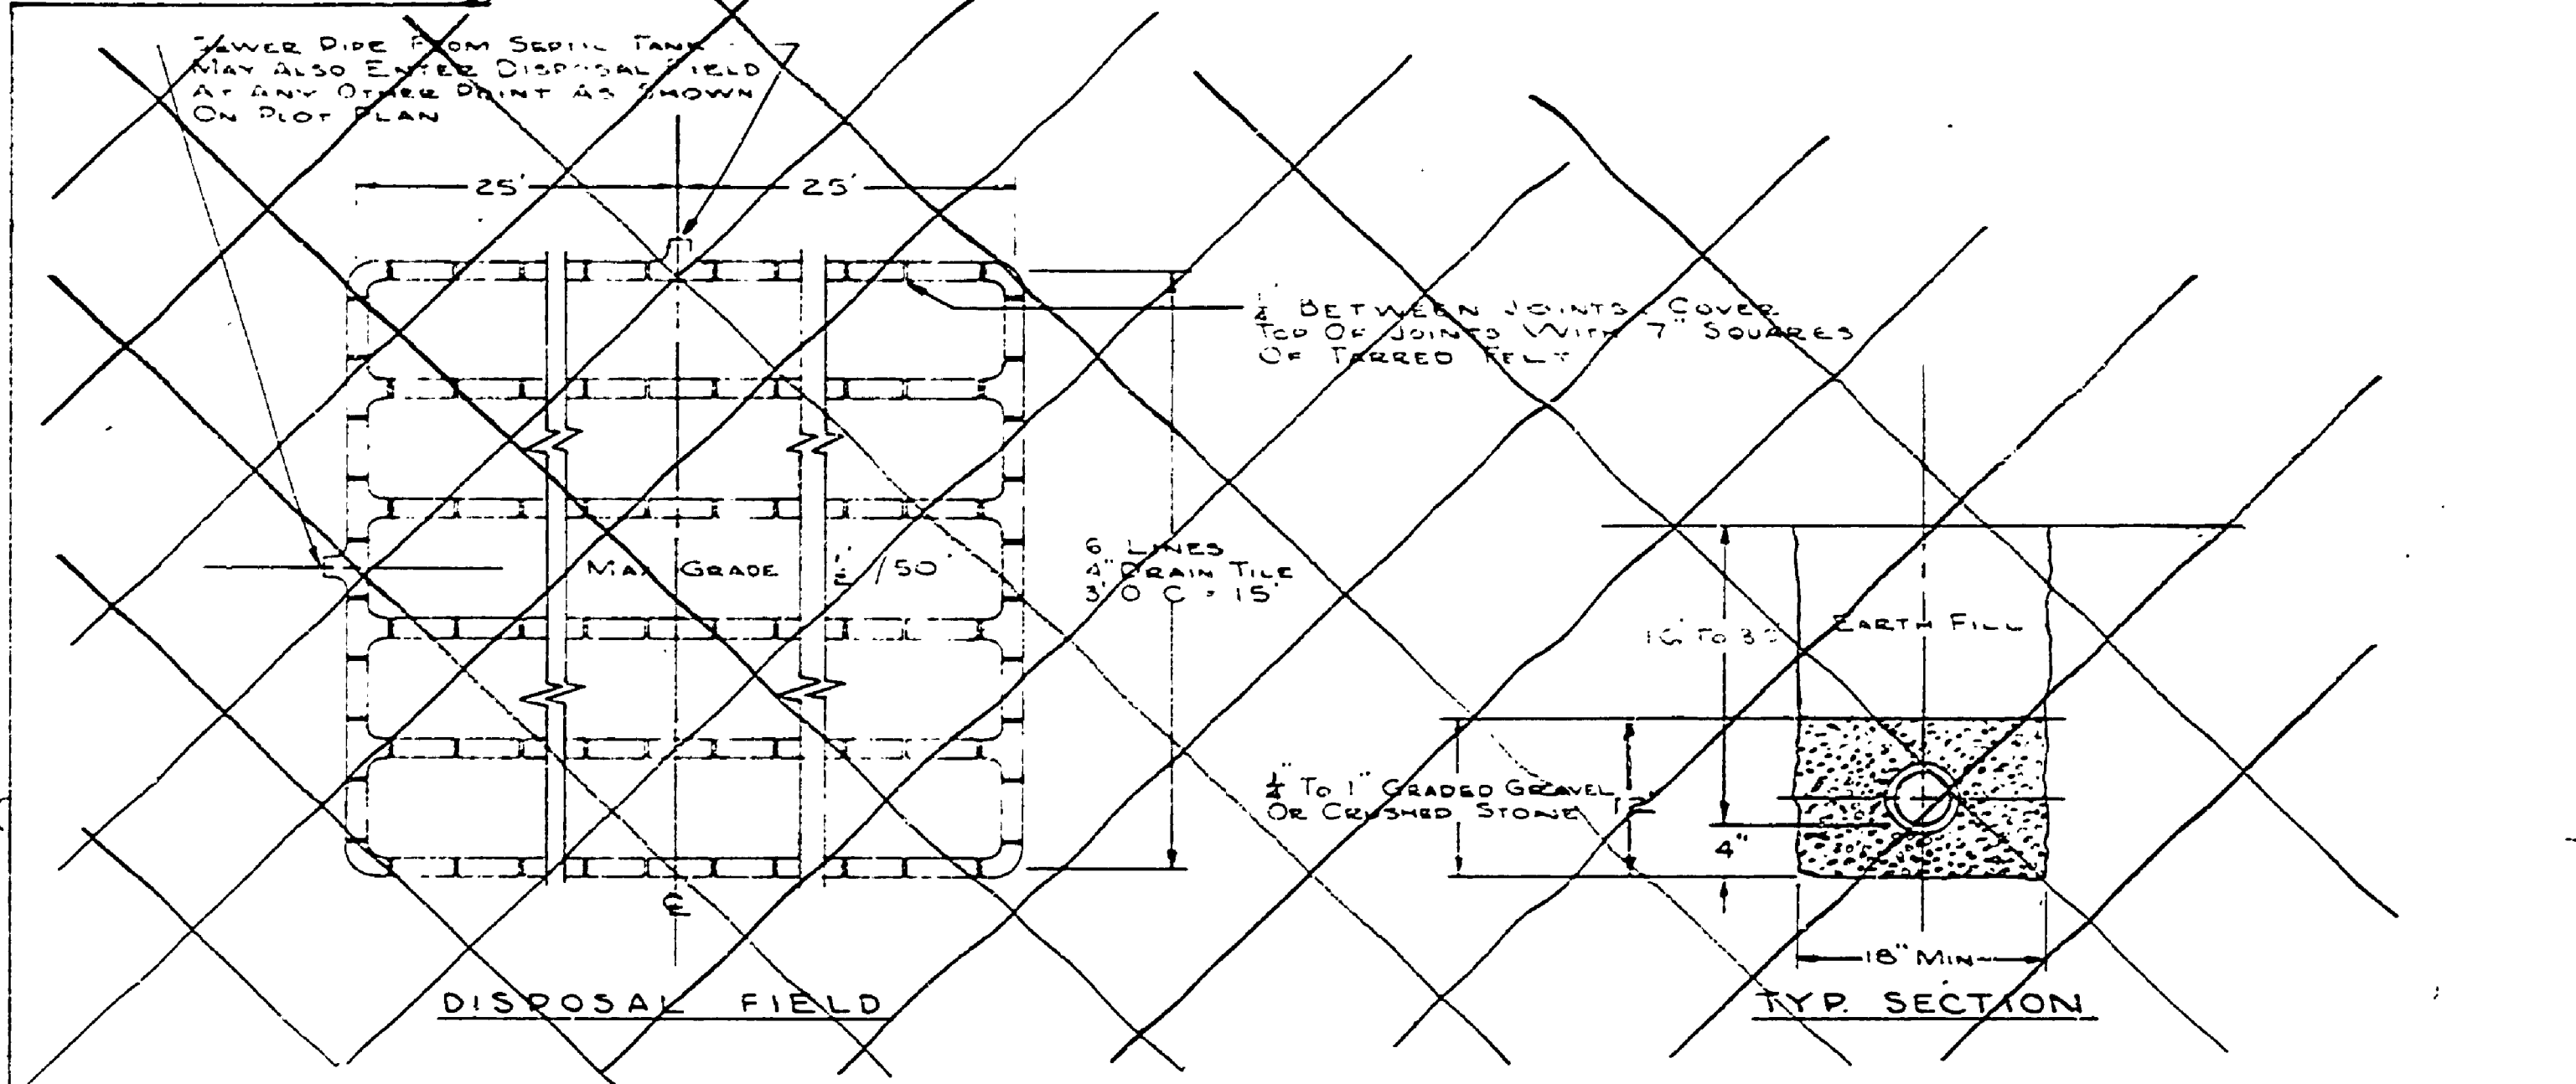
SEWER PIPE FROM SEPTIC TANK MAY ALSO ENTER DISPOSAL FIELD AT ANY OTHER POINT AS SHOWN ON PLOT PLAN

25'

25'

$\frac{1}{4}$" BETWEEN JOINTS. COVER TOP OF JOINTS WITH 7" SQUARES OF TARRED FELT

MAX GRADE $\frac{1}{2}$"/50'

6 LINES 4" DRAIN TILE 3' O.C. = 15'

℄

DISPOSAL FIELD

16" TO 30"

EARTH FILL

$\frac{1}{4}$" TO 1" GRADED GRAVEL OR CRUSHED STONE

12"

4"

18" MIN

TYP. SECTION